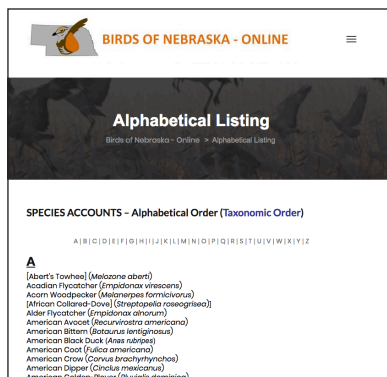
BIRDS OF NEBRASKA - ONLINE

Alphabetical Listing

Birds of Nebraska - Online > Alphabetical Listing

SPECIES ACCOUNTS – Alphabetical Order (Taxonomic Order)

A | B | C | D | E | F | G | H | I | J | K | L | M | N | O | P | Q | R | S | T | U | V | W | X | Y | Z

A

[Abert's Towhee] (Melozone aberti)
Acadian Flycatcher (Empidonax virescens)
Acorn Woodpecker (Melanerpes formicivorus)
[African Collared-Dove] (Streptopelia roseogrisea)]
Alder Flycatcher (Empidonax alnorum)
American Avocet (Recurvirostra americana)
American Bittern (Botaurus lentiginosus)
American Black Duck (Anas rubripes)
American Coot (Fulica americana)
American Crow (Corvus brachyrhynchos)
American Dipper (Cinclus mexicanus)
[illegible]